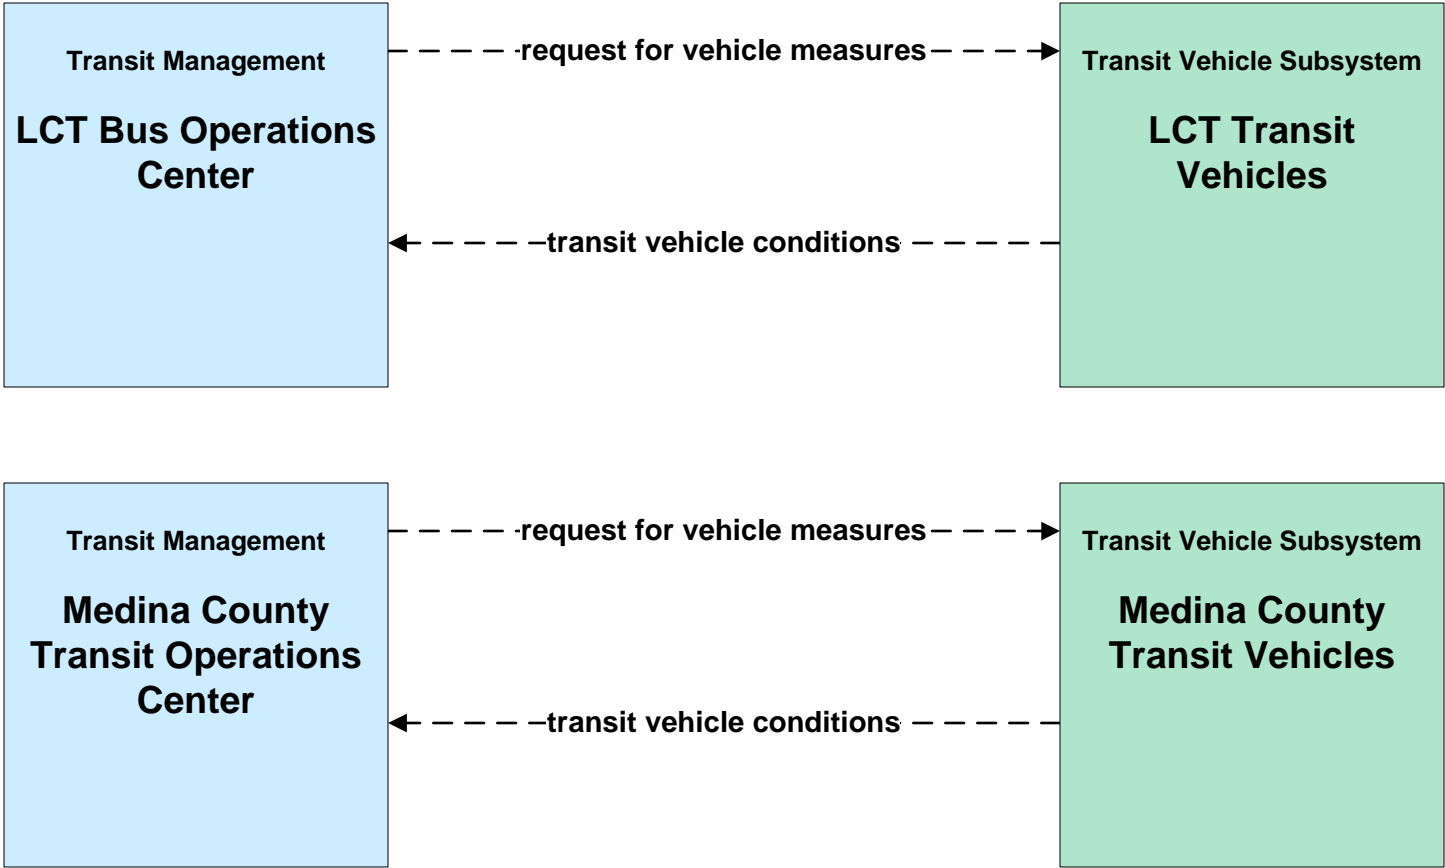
Transit Management

LCT Bus Operations Center

request for vehicle measures

Transit Vehicle Subsystem

LCT Transit Vehicles

transit vehicle conditions

Transit Management

Medina County Transit Operations Center

request for vehicle measures

Transit Vehicle Subsystem

Medina County Transit Vehicles

transit vehicle conditions